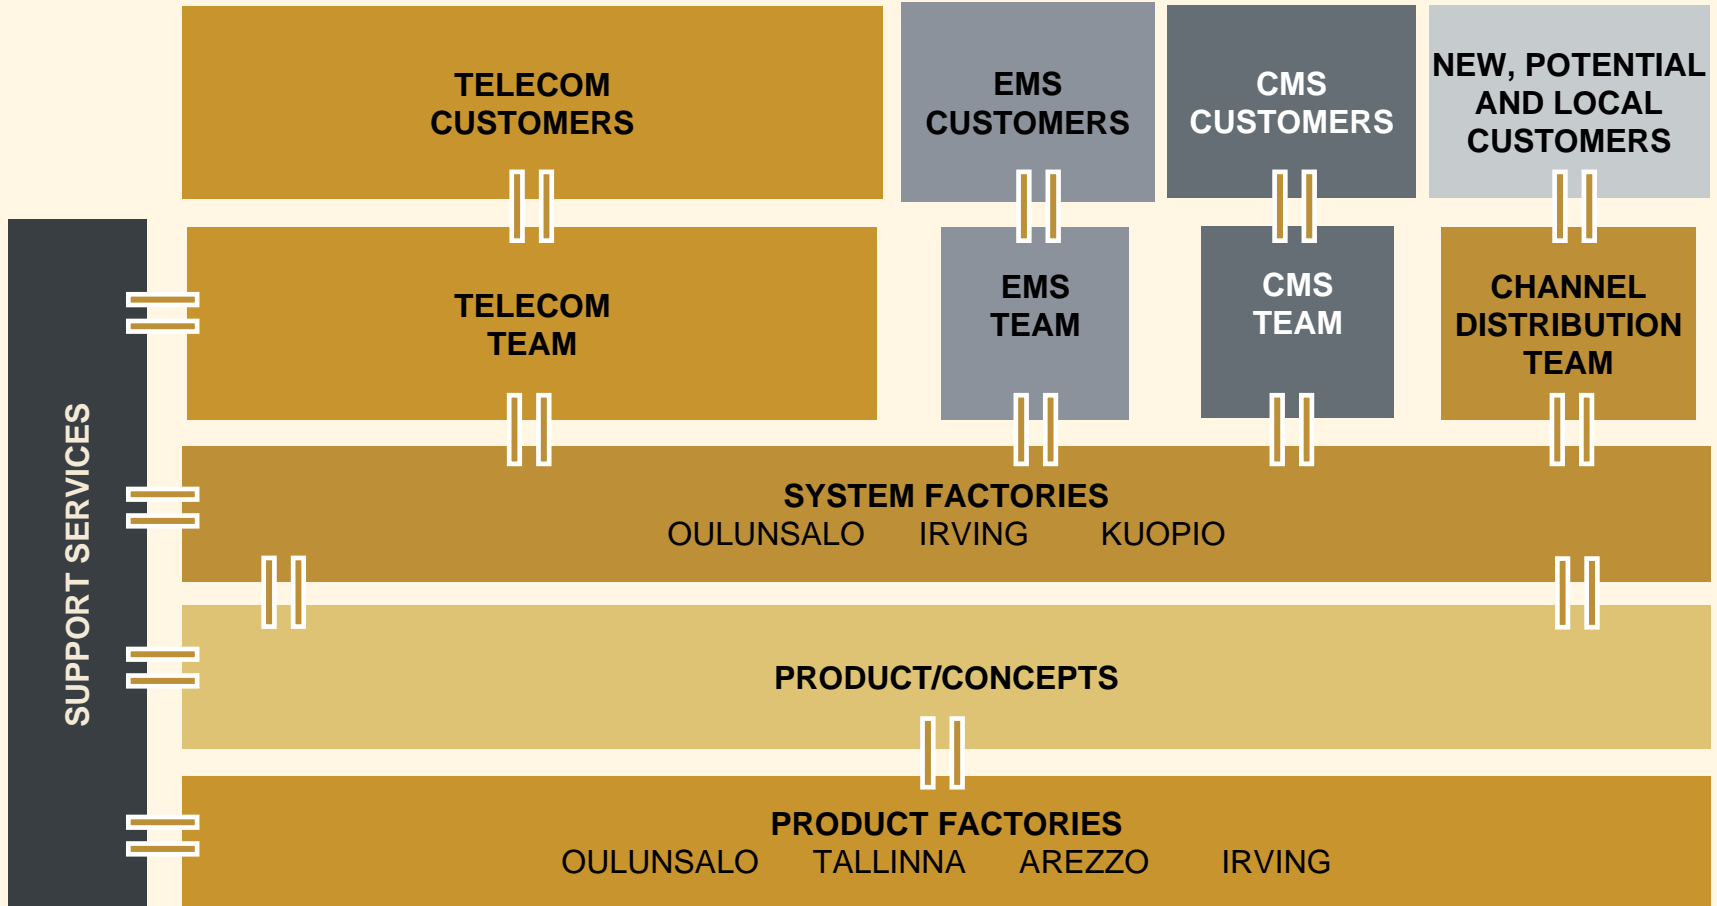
TELECOM CUSTOMERS

EMS CUSTOMERS

CMS CUSTOMERS

NEW, POTENTIAL AND LOCAL CUSTOMERS

SUPPORT SERVICES

TELECOM TEAM

EMS TEAM

CMS TEAM

CHANNEL DISTRIBUTION TEAM

SYSTEM FACTORIES
OULUNSALO IRVING KUOPIO

PRODUCT/CONCEPTS

PRODUCT FACTORIES
OULUNSALO TALLINNA AREZZO IRVING